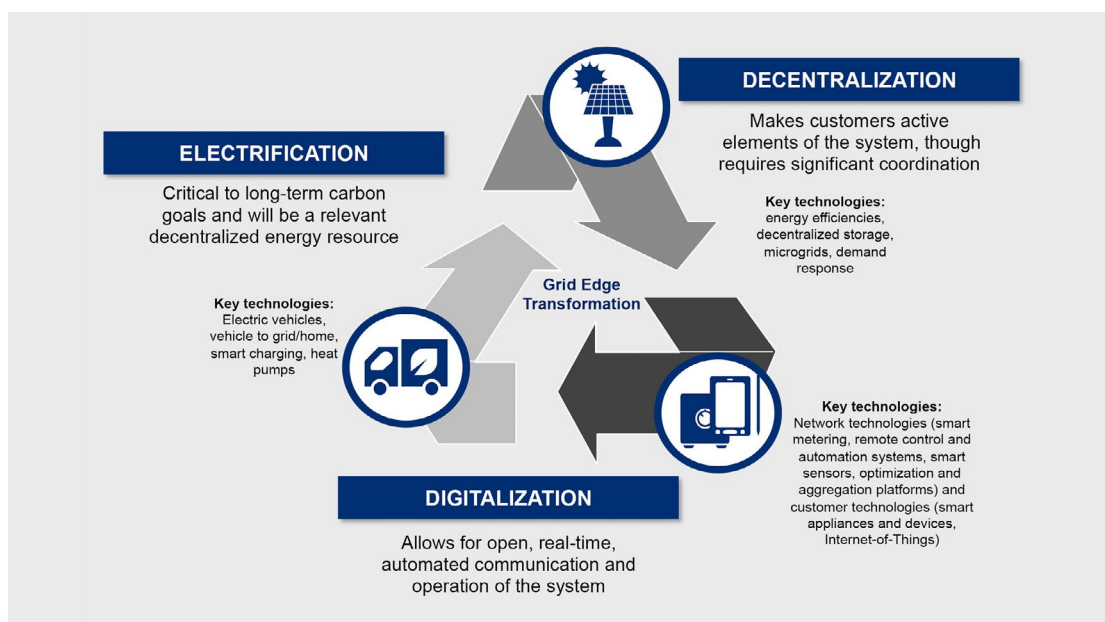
DECENTRALIZATION

Makes customers active elements of the system, though requires significant coordination

ELECTRIFICATION

Critical to long-term carbon goals and will be a relevant decentralized energy resource

Key technologies: energy efficiencies, decentralized storage, microgrids, demand response

Grid Edge Transformation

Key technologies: Electric vehicles, vehicle to grid/home, smart charging, heat pumps

Key technologies: Network technologies (smart metering, remote control and automation systems, smart sensors, optimization and aggregation platforms) and customer technologies (smart appliances and devices, Internet-of-Things)

DIGITALIZATION

Allows for open, real-time, automated communication and operation of the system